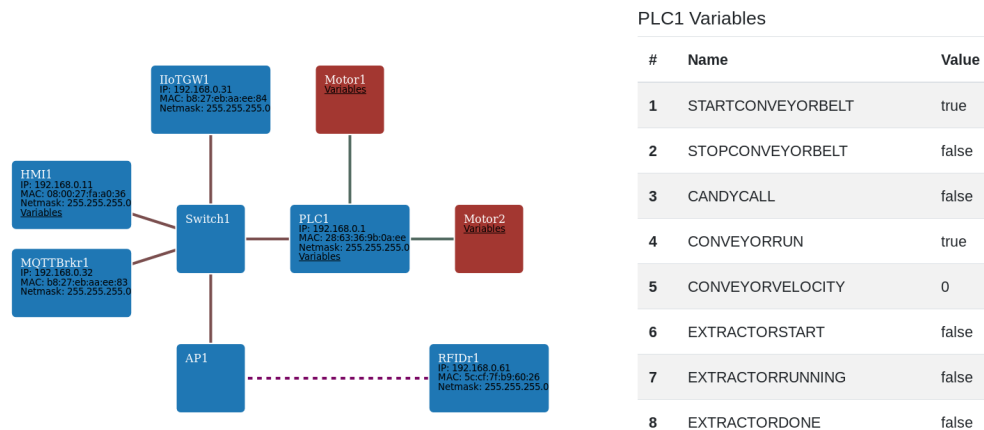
IIoTGW1
IP: 192.168.0.31
MAC: b8:27:eb:aa:ee:84
Netmask: 255.255.255.0

Motor1
Variables

HMI1
IP: 192.168.0.11
MAC: 08:00:27:fa:a0:36
Netmask: 255.255.255.0
Variables

Switch1

PLC1
IP: 192.168.0.1
MAC: 28:63:36:9b:0a:ee
Netmask: 255.255.255.0
Variables

Motor2
Variables

MQTTBrkr1
IP: 192.168.0.32
MAC: b8:27:eb:aa:ee:83
Netmask: 255.255.255.0

AP1

RFIDr1
IP: 192.168.0.61
MAC: 5c:cf:7f:b9:60:26
Netmask: 255.255.255.0

PLC1 Variables

| # | Name | Value |
|---|---|---|
| 1 | STARTCONVEYORBELT | true |
| 2 | STOPCONVEYORBELT | false |
| 3 | CANDYCALL | false |
| 4 | CONVEYORRUN | true |
| 5 | CONVEYORVELOCITY | 0 |
| 6 | EXTRACTORSTART | false |
| 7 | EXTRACTORRUNNING | false |
| 8 | EXTRACTORDONE | false |